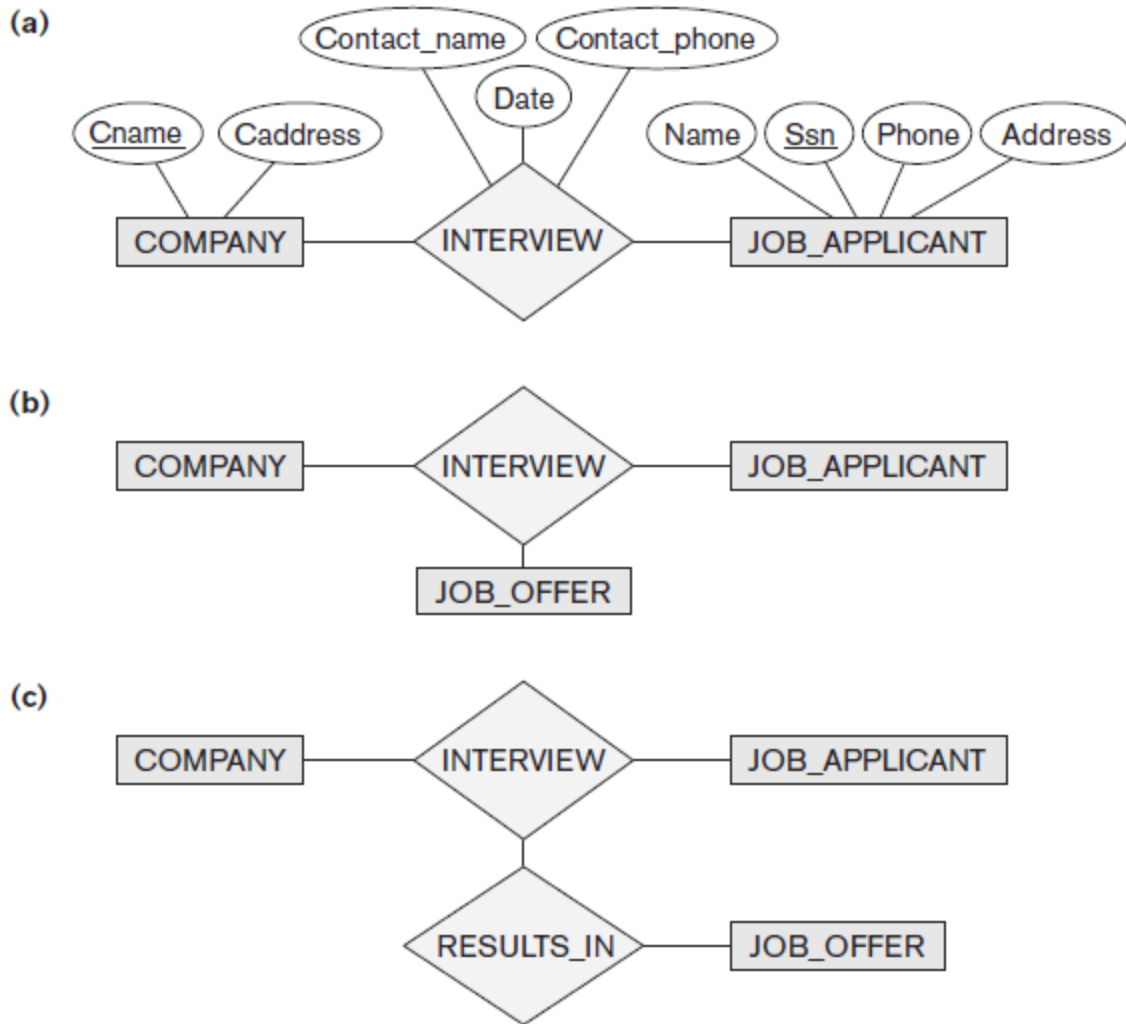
(a)

Contact_name
Contact_phone
Date
Cname
Caddress
Name
Ssn
Phone
Address
COMPANY
INTERVIEW
JOB_APPLICANT

(b)

COMPANY
INTERVIEW
JOB_APPLICANT
JOB_OFFER

(c)

COMPANY
INTERVIEW
JOB_APPLICANT
RESULTS_IN
JOB_OFFER